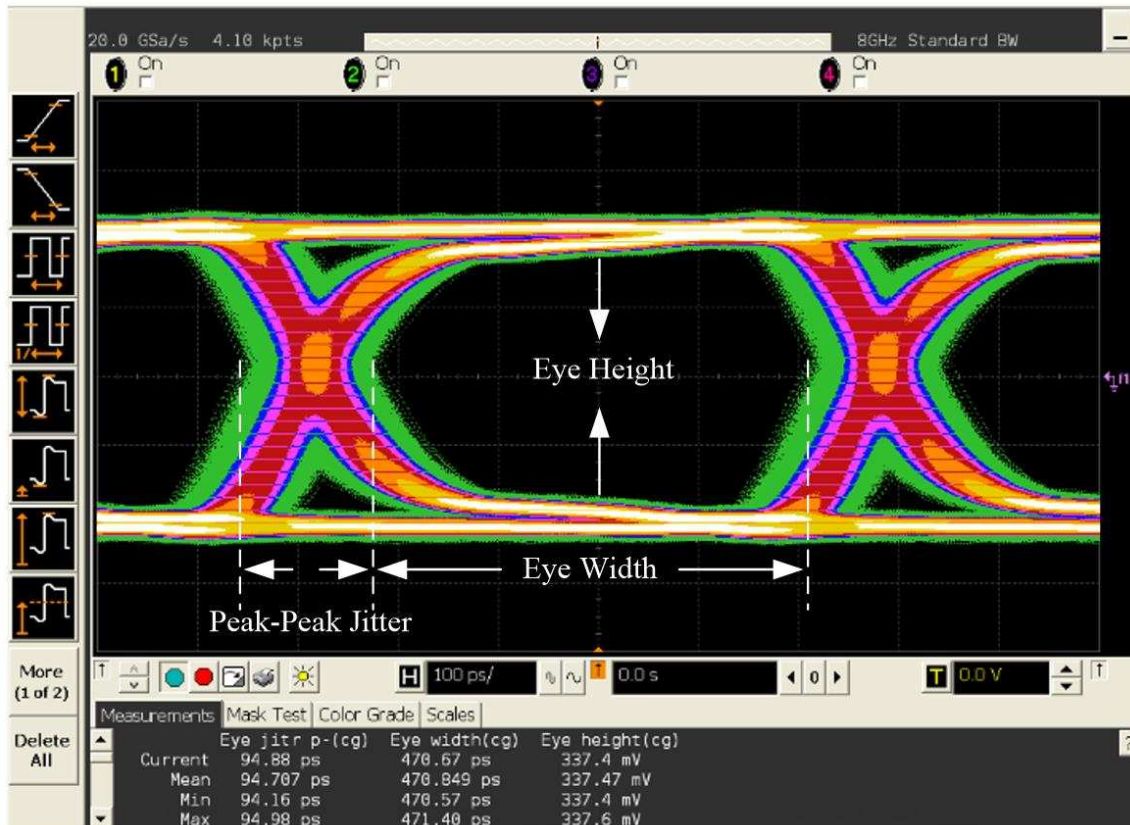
20.0 GSa/s 4.10 kpts 8GHz Standard BW

1 On 2 On 3 On 4 On

Eye Height

Eye Width

Peak-Peak Jitter

More (1 of 2)

Delete All

H 100 ps/ 0.0 s 0 T 0.0 V

Measurements | Mask Test | Color Grade | Scales

| | Eye jitr p-(cg) | Eye width(cg) | Eye height(cg) |
|---|---|---|---|
| Current | 94.88 ps | 470.67 ps | 337.4 mV |
| Mean | 94.707 ps | 470.849 ps | 337.47 mV |
| Min | 94.16 ps | 470.57 ps | 337.4 mV |
| Max | 94.98 ps | 471.40 ps | 337.6 mV |